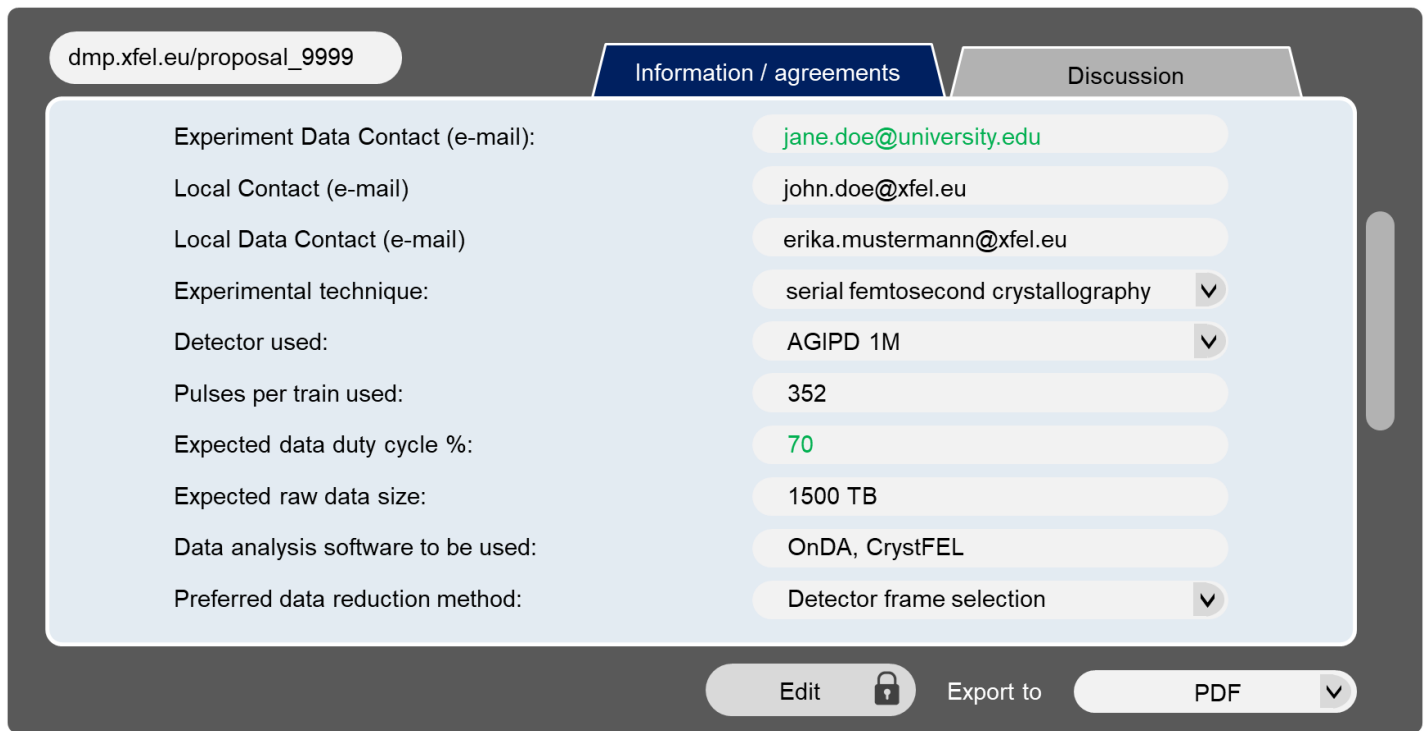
dmp.xfel.eu/proposal_9999

Information / agreements

Discussion

| | |
|---|---|
| Experiment Data Contact (e-mail): | jane.doe@university.edu |
| Local Contact (e-mail) | john.doe@xfel.eu |
| Local Data Contact (e-mail) | erika.mustermann@xfel.eu |
| Experimental technique: | serial femtosecond crystallography |
| Detector used: | AGIPD 1M |
| Pulses per train used: | 352 |
| Expected data duty cycle %: | 70 |
| Expected raw data size: | 1500 TB |
| Data analysis software to be used: | OnDA, CrystFEL |
| Preferred data reduction method: | Detector frame selection |

Edit

Export to

PDF